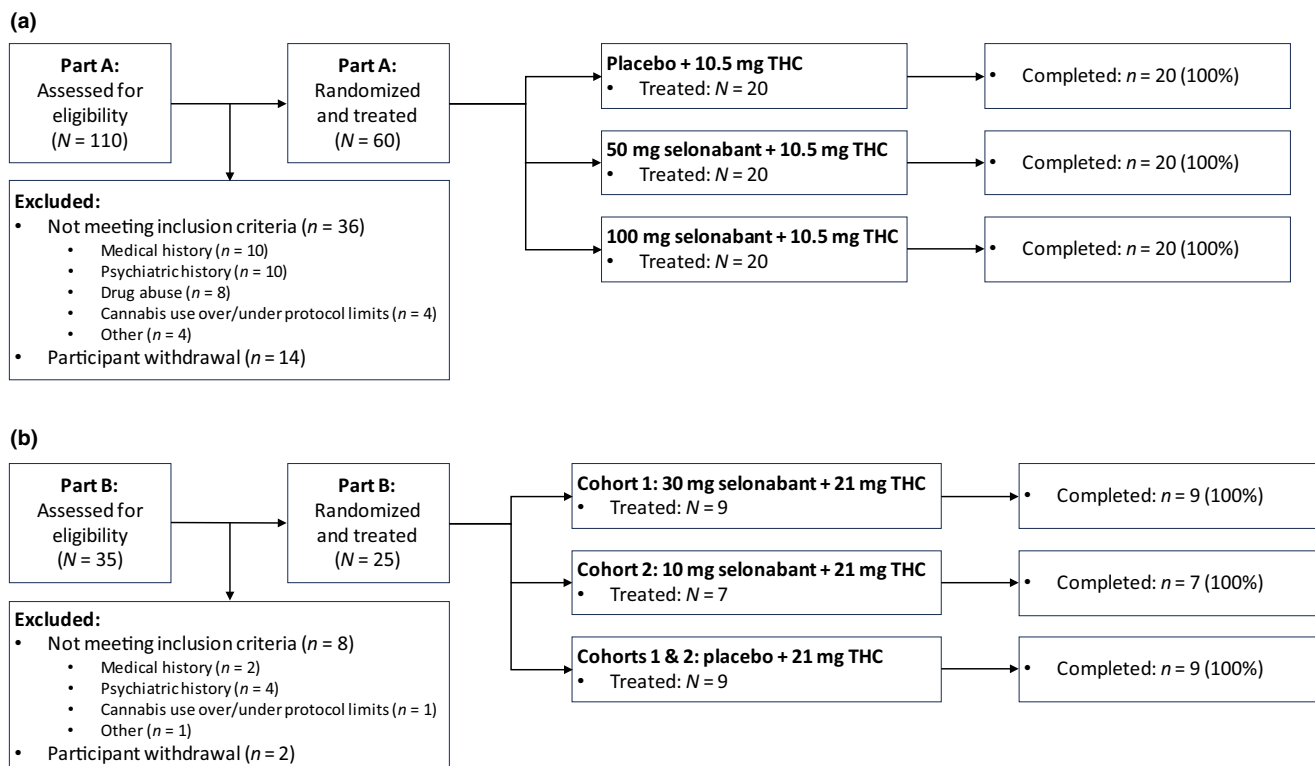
(a)

Part A:
Assessed for eligibility
($N$ = 110)

Part A:
Randomized and treated
($N$ = 60)

Placebo + 10.5 mg THC
• Treated: $N$ = 20

• Completed: $n$ = 20 (100%)

50 mg selonabant + 10.5 mg THC
• Treated: $N$ = 20

• Completed: $n$ = 20 (100%)

100 mg selonabant + 10.5 mg THC
• Treated: $N$ = 20

• Completed: $n$ = 20 (100%)

Excluded:
• Not meeting inclusion criteria ($n$ = 36)
• Medical history ($n$ = 10)
• Psychiatric history ($n$ = 10)
• Drug abuse ($n$ = 8)
• Cannabis use over/under protocol limits ($n$ = 4)
• Other ($n$ = 4)
• Participant withdrawal ($n$ = 14)

(b)

Part B:
Assessed for eligibility
($N$ = 35)

Part B:
Randomized and treated
($N$ = 25)

Cohort 1: 30 mg selonabant + 21 mg THC
• Treated: $N$ = 9

• Completed: $n$ = 9 (100%)

Cohort 2: 10 mg selonabant + 21 mg THC
• Treated: $N$ = 7

• Completed: $n$ = 7 (100%)

Cohorts 1 & 2: placebo + 21 mg THC
• Treated: $N$ = 9

• Completed: $n$ = 9 (100%)

Excluded:
• Not meeting inclusion criteria ($n$ = 8)
• Medical history ($n$ = 2)
• Psychiatric history ($n$ = 4)
• Cannabis use over/under protocol limits ($n$ = 1)
• Other ($n$ = 1)
• Participant withdrawal ($n$ = 2)